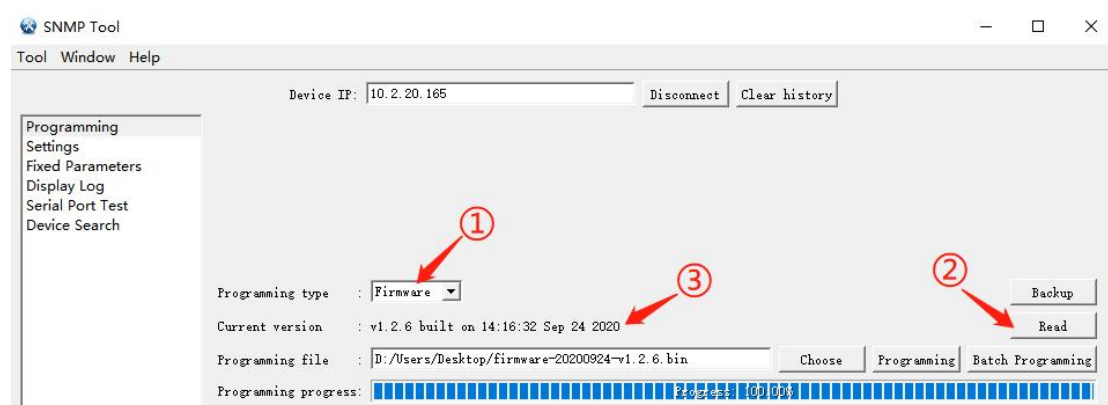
SNMP Tool

Tool Window Help

Device IP: 10.2.20.165 Disconnect Clear history

Programming
Settings
Fixed Parameters
Display Log
Serial Port Test
Device Search

①

②

③

Programming type : Firmware

Backup

Current version : v1.2.6 built on 14:16:32 Sep 24 2020

Read

Programming file : D:/Users/Desktop/firmware-20200924-v1.2.6.bin Choose Programming Batch Programming

Programming progress: Progress: 100.00%